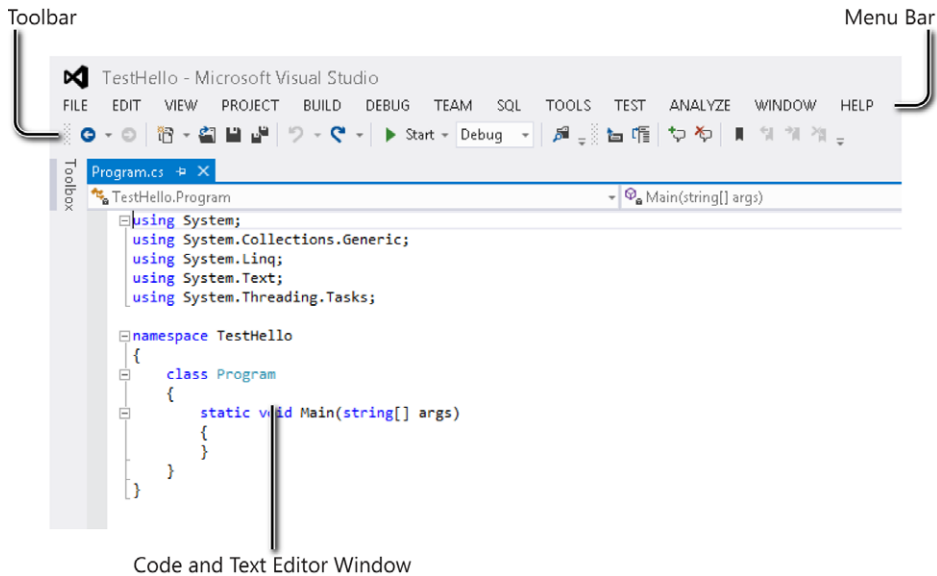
Toolbar

Menu Bar

TestHello - Microsoft Visual Studio

FILE EDIT VIEW PROJECT BUILD DEBUG TEAM SQL TOOLS TEST ANALYZE WINDOW HELP

Start Debug

Toolbox

Program.cs

TestHello.Program

Main(string[] args)

using System;
using System.Collections.Generic;
using System.Linq;
using System.Text;
using System.Threading.Tasks;

namespace TestHello
{
class Program
{
static void Main(string[] args)
{
}
}
}

Code and Text Editor Window